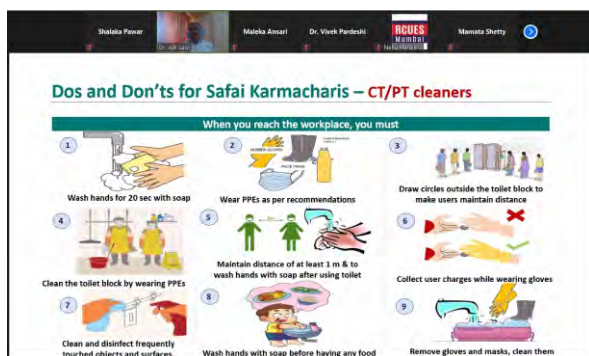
Shalaka Pawar
Dr. AR Jain
Maleka Ansari
Dr. Vivek Pardeshi
RCUES Mumbai
Mamata Shetty

Dos and Don'ts for Safai Karmacharis – CT/PT cleaners

When you reach the workplace, you must

1
Wash hands for 20 sec with soap

2
RUBBER GLOVES
FACE MASK
Wear PPEs as per recommendations

3
Draw circles outside the toilet block to make users maintain distance

4
Clean the toilet block by wearing PPEs

5
Maintain distance of at least 1 m & to wash hands with soap after using toilet

6
Collect user charges while wearing gloves

7
Clean and disinfect frequently touched objects and surfaces

8
Wash hands with soap before having any food

9
Remove gloves and masks, clean them